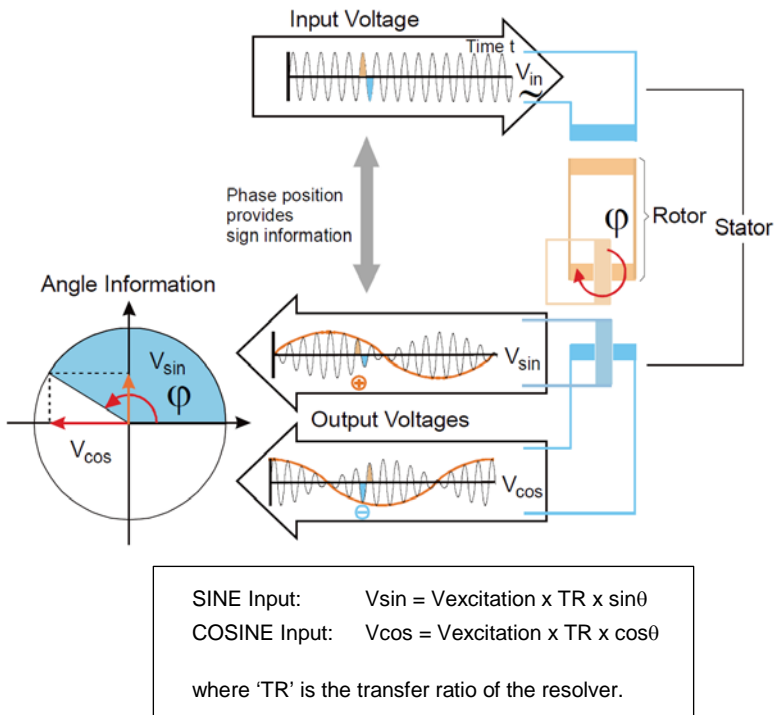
Input Voltage

Time t

$V_{in}$

~

Phase position provides sign information

$\varphi$

Rotor

Stator

Angle Information

$V_{sin}$

$\varphi$

$V_{cos}$

$V_{sin}$

⊕

Output Voltages

$V_{cos}$

⊖

SINE Input: Vsin = Vexcitation x TR x sinθ
COSINE Input: Vcos = Vexcitation x TR x cosθ

where 'TR' is the transfer ratio of the resolver.